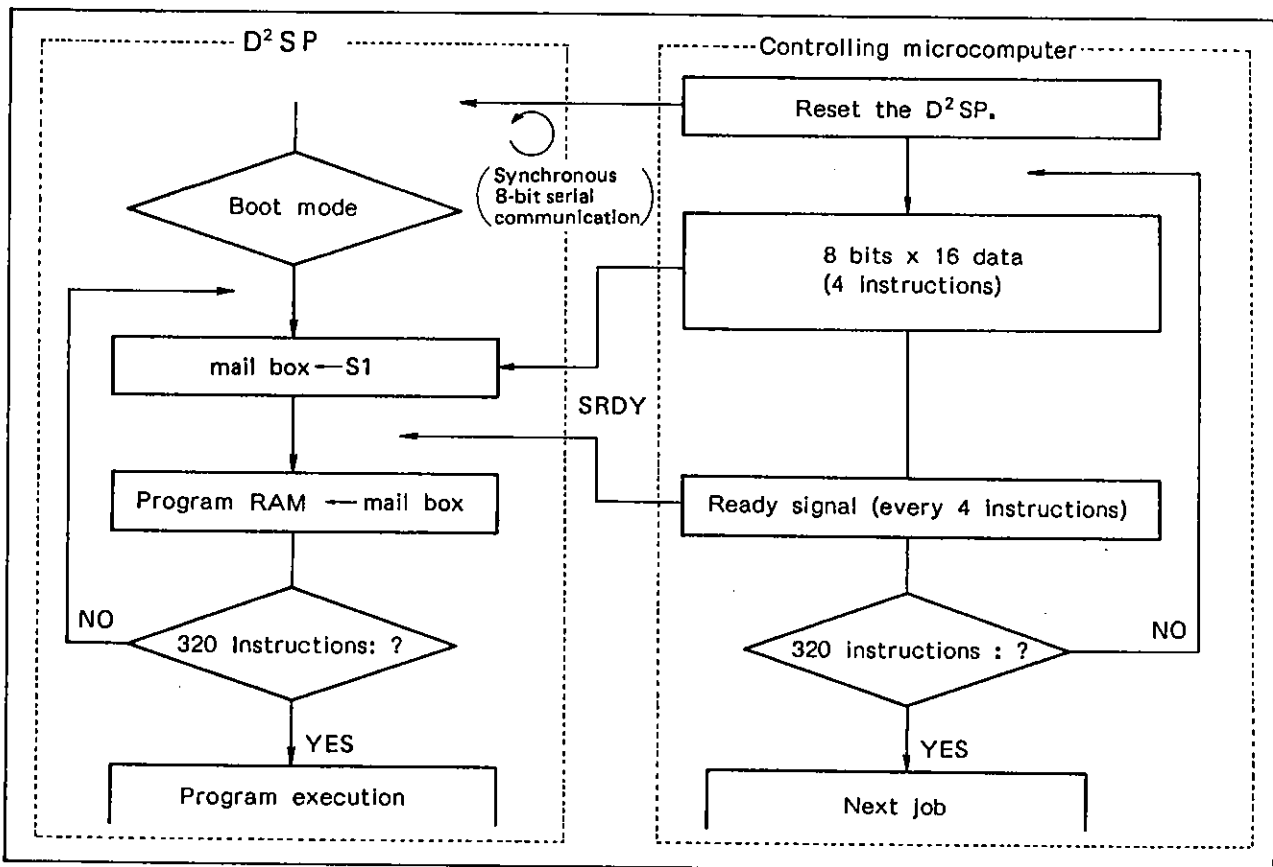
$D^2SP$

Controlling microcomputer

Reset the $D^2SP$.

Boot mode

(Synchronous 8-bit serial communication)

8 bits x 16 data (4 instructions)

mail box — S1

SRDY

Program RAM — mail box

Ready signal (every 4 instructions)

NO

320 Instructions: ?

YES

Program execution

320 instructions : ?

NO

YES

Next job